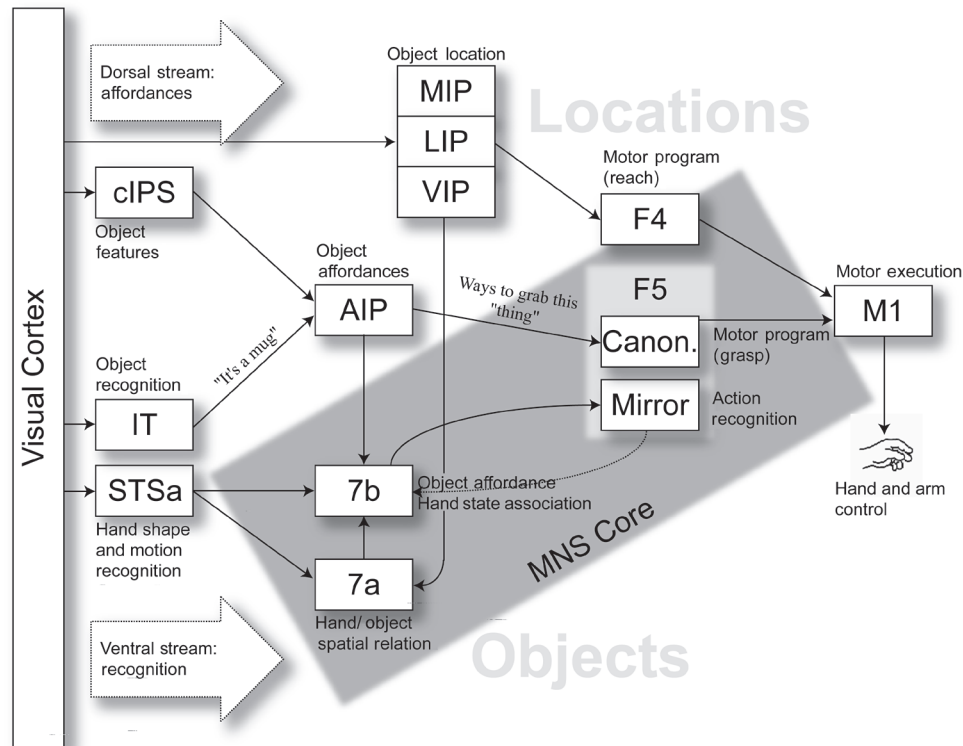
Visual Cortex

Dorsal stream: affordances

Object location

MIP

LIP

VIP

Locations

Motor program (reach)

F4

cIPS

Object features

Object affordances

AIP

Ways to grab this "thing"

F5

Canon.

Motor program (grasp)

Motor execution

M1

Object recognition

"It's a mug"

IT

Mirror

Action recognition

STSa

Hand shape and motion recognition

7b

Object affordance Hand state association

MNS Core

Hand and arm control

7a

Hand/ object spatial relation

Ventral stream: recognition

Objects